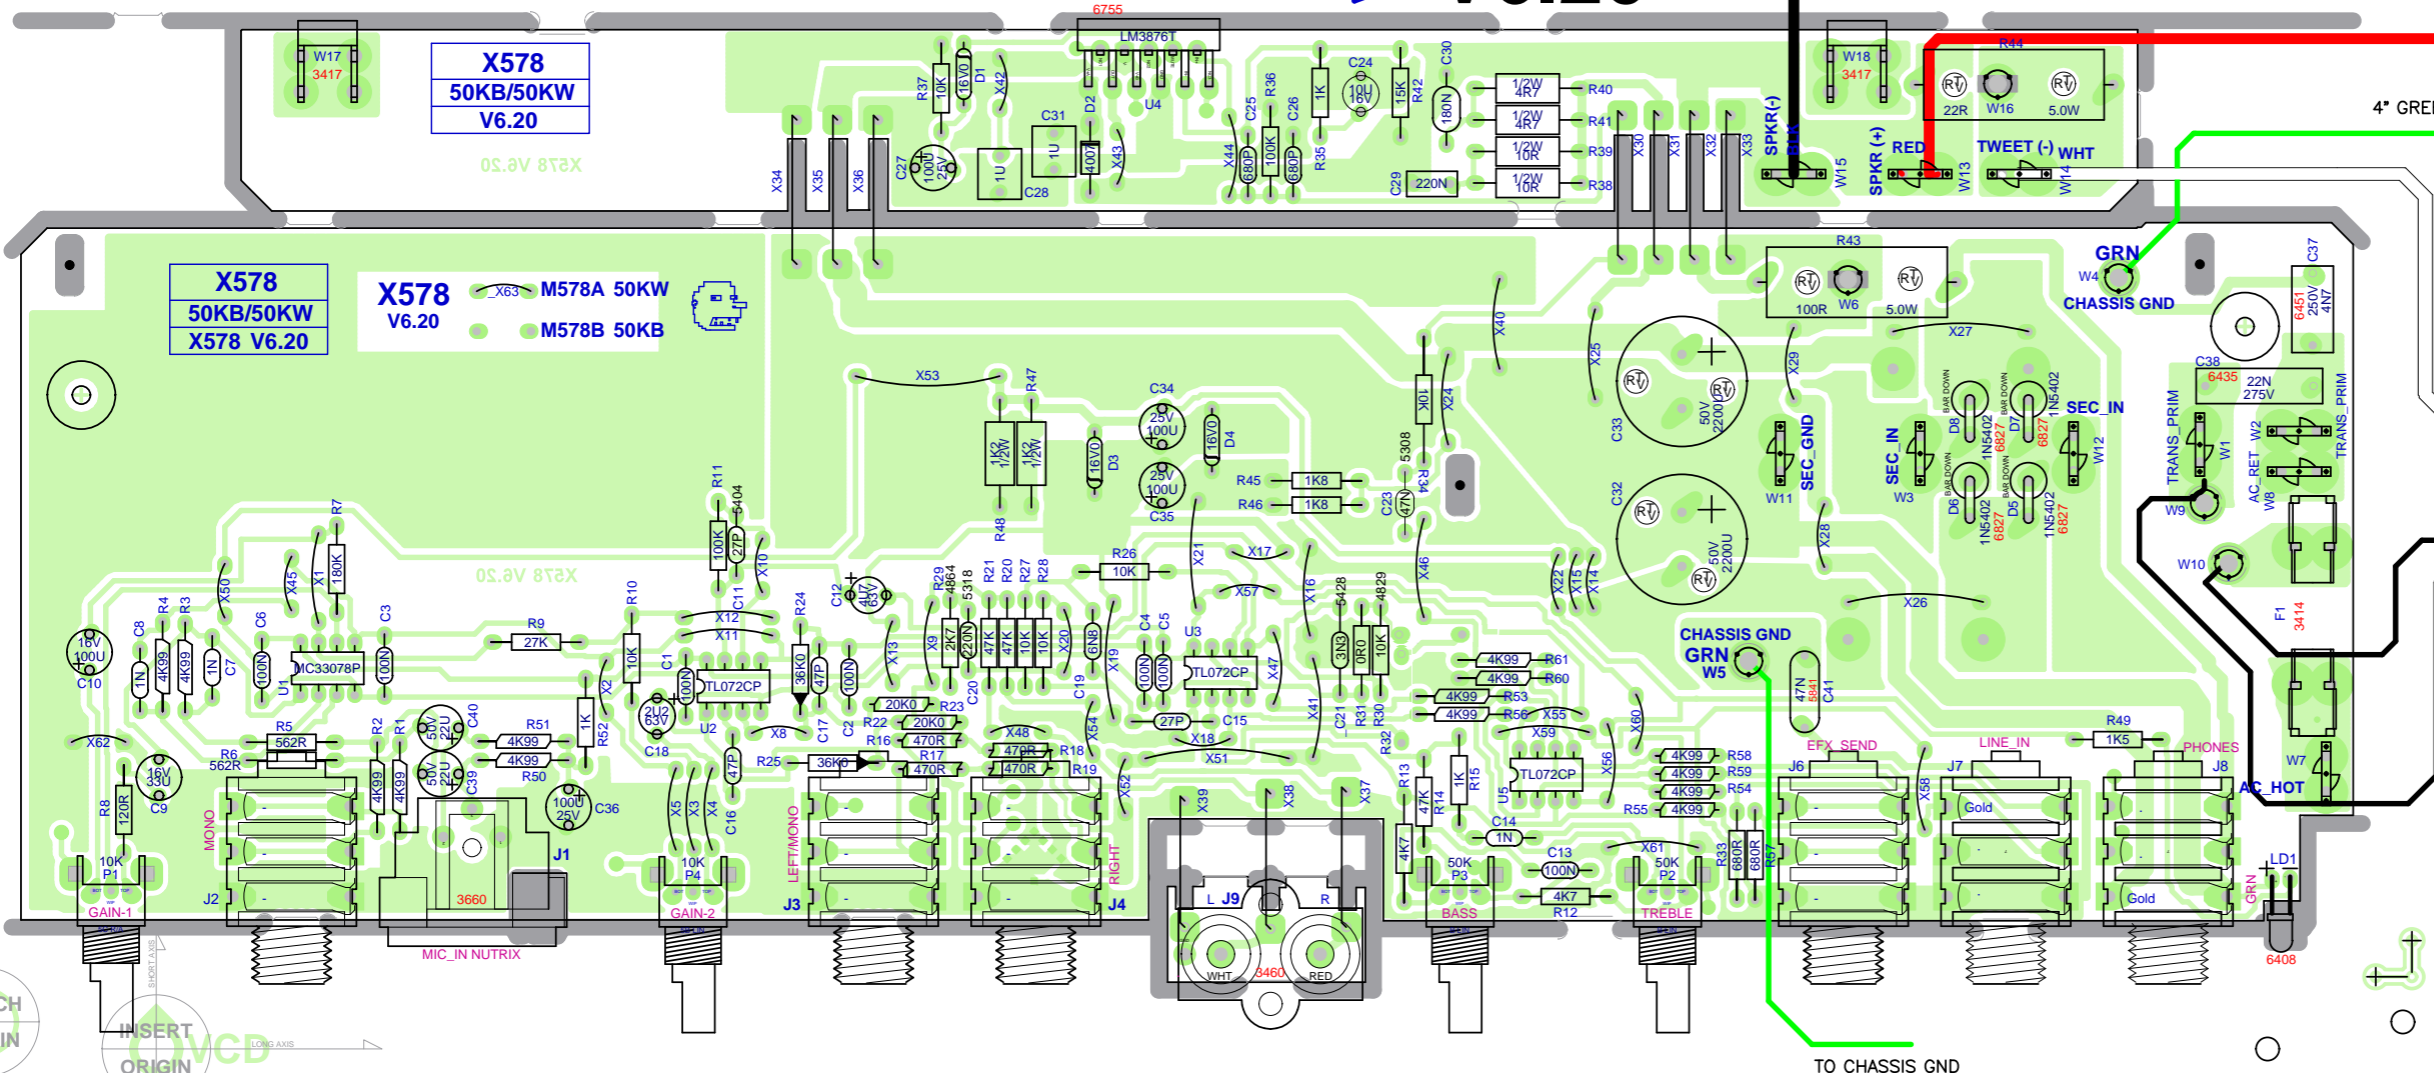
6755
LM3876T
X578
50KB/50KW
V6.20
W17
3417
W18
3417
R44
22R
W16
5.0W
4" GRE
R37 10K
D1 16V0
X42
D2
U4
C31
1U
1U
C28
4007
X43
C27 100U 25V
X34 X35 X36
C24 10U 16V
R36 100K
C25 680P
C26 680P
R35
1K
15K
R42
C30 180N
C29 220N
X44
1/2W 4R7 R40
1/2W 4R7 R41
1/2W 10R R39
1/2W 10R R38
X30 X31 X32 X33
SPKR(-) BLK
W15
SPKR (+) RED
W13
TWEET (-) WHT
W14
X578
50KB/50KW
X578 V6.20
X578
V6.20
X63
M578A 50KW
M578B 50KB
R43
100R
W6
5.0W
GRN
W4
CHASSIS GND
C37 6451 250V 4N7
C38 6435 22N 275V
X40
X25
X29
X27
X53
R47
C34 25V 100U
D4 16V0
D3 16V0
1K2 1/2W
1K2 1/2W
C35 25V 100U
R45 1K8
R46 1K8
5308
R34
R10K
X24
C23 47N
C33
50V 2200U
C32
50V 2200U
SEC_GND
W11
SEC_IN
W3
D8 1N5402 6827
D7 1N5402 6827
D6 1N5402 6827
D5 1N5402 6827
SEC_IN
W12
TRANS_PRIM
W1
W2
AC_RET
W8
TRANS_PRIM
W9
W10
F1 3414
R48
R11 100K
5404 27P
X10
C11
R26 10K
X21
X17
X57
X16
5428
4829
X46
X22 X15 X14
X28
X26
R7 180K
X1
X45
X50
R4 R3
C8
C6
C3
R9 27K
R10 10K
X12
X11
R24 36K0
C12 4U7 63V
R29 4864 2K7
5318 220N
R21 47K
R20 47K
R27 10K
R28 10K
X20
6N8
C4 100N
C5 100N
U3
TL072CP
X47
3N3
0R0
10K
C16V 100U C10
1N 4K99 4K99 1N
C7 100N
MC33078P
U1
100N
X2
1K
R52
C1 100N
2U2 63V
C18
TL072CP
U2
X13
X9
47P
100N
C17
C2
R19
R22 20K0
R23 20K0
R16 470R
R17 470R
R18 470R
R19 470R
X48
X19
C19
C20
X54
27P C15
X18
X51
X41
C21
R31 R30
R32
4K99 R61
4K99 R60
4K99 R53
4K99 R56
X55
X59
TL072CP
U5
CHASSIS GND
GRN W5
47N 5841 C41
X60
X56
4K99 R58
4K99 R59
4K99 R54
R55 4K99
X62
R5 562R
R6 562R
R2 R1
C40 50V 22U
R51 4K99
4K99 R50
C39 50V 22U
4K99 4K99
C16V 33U C9
R8 120R
MONO
C36 100U 25V
J1
X5 X4
X8
R25 36K0
47P
C16
LEFT/MONO
X52
RIGHT
X39 X38 X37
R13 4K7
R14 47K
R15 1K
C14 1N
C13 100N
4K7 R12
X61
R33 680R
R57 680R
X58
EFX_SEND
J6
LINE_IN
J7
Gold
R49 1K5
PHONES
J8
W7
AC_HOT
Gold
10K P1
GAIN-1
J2
3660
MIC_IN NUTRIX
10K P4
GAIN-2
J3
J4
L J9 R
WHT 3460 RED
50K P3
BASS
50K P2
TREBLE
LD1
GRN
6408
INSERT ORIGIN
SHORT AXIS
LONG AXIS
TO CHASSIS GND